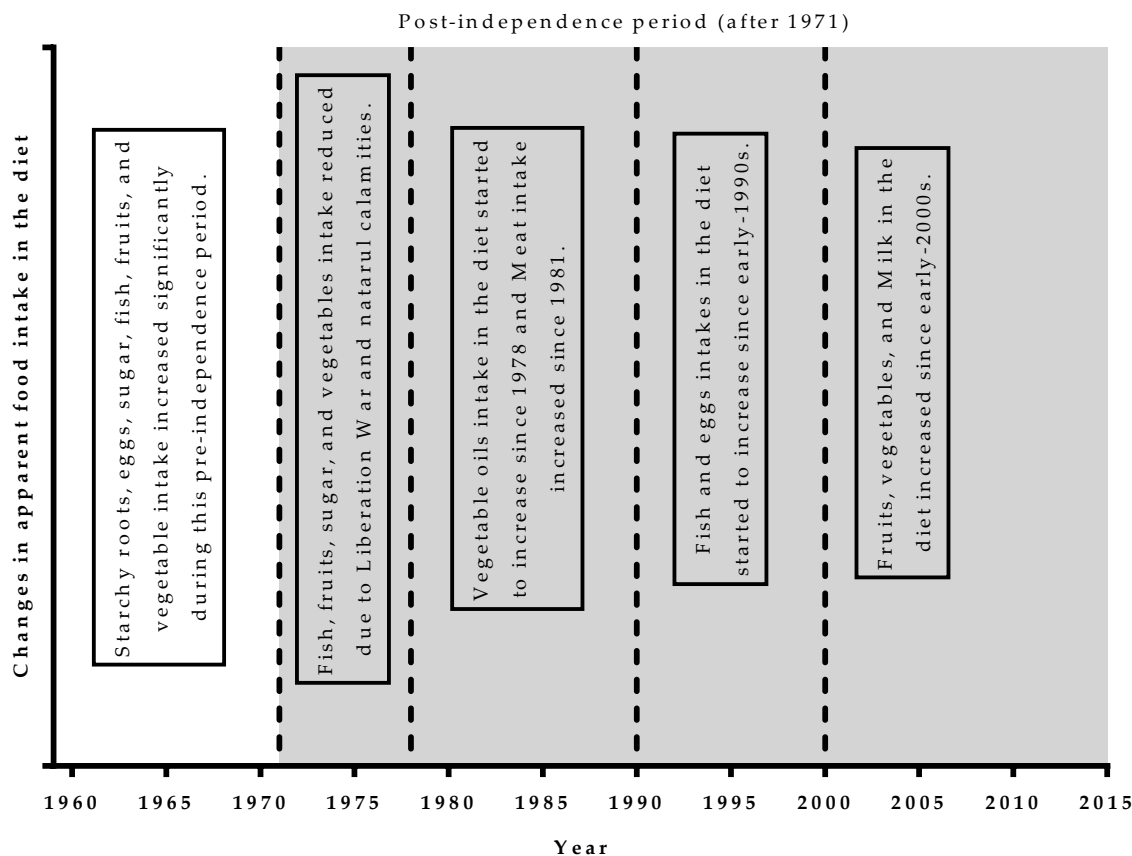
Post-independence period (after 1971)

Changes in apparent food intake in the diet

Starchy roots, eggs, sugar, fish, fruits, and vegetable intake increased significantly during this pre-independence period.

Fish, fruits, sugar, and vegetables intake reduced due to Liberation War and natarul calamities.

Vegetable oils intake in the diet started to increase since 1978 and Meat intake increased since 1981.

Fish and eggs intakes in the diet started to increase since early-1990s.

Fruits, vegetables, and Milk in the diet increased since early-2000s.

1960 1965 1970 1975 1980 1985 1990 1995 2000 2005 2010 2015

Year